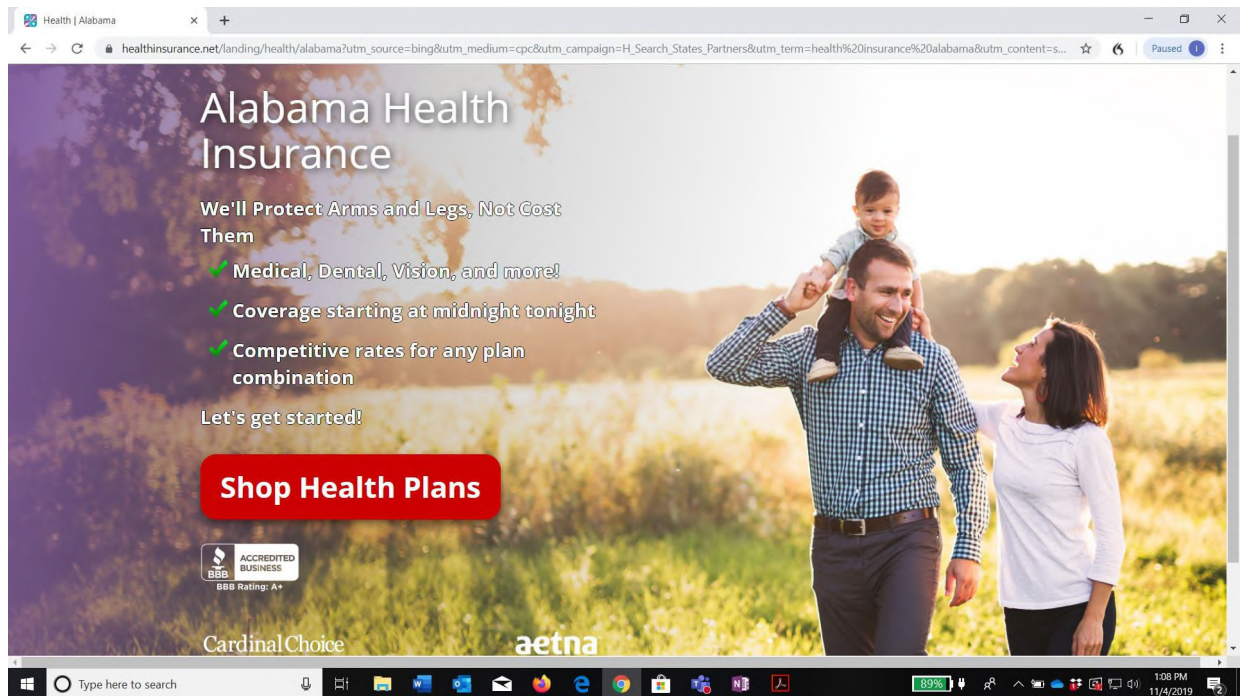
Health | Alabama

healthinsurance.net/landing/health/alabama?utm_source=bing&utm_medium=cpc&utm_campaign=H_Search_States_Partners&utm_term=health%20insurance%20alabama&utm_content=s...

Paused

Alabama Health Insurance

We'll Protect Arms and Legs, Not Cost Them

Medical, Dental, Vision, and more!

Coverage starting at midnight tonight

Competitive rates for any plan combination

Let's get started!

Shop Health Plans

BBB ACCREDITED BUSINESS
BBB Rating: A+

CardinalChoice

aetna

Type here to search

89%

1:08 PM
11/4/2019

2